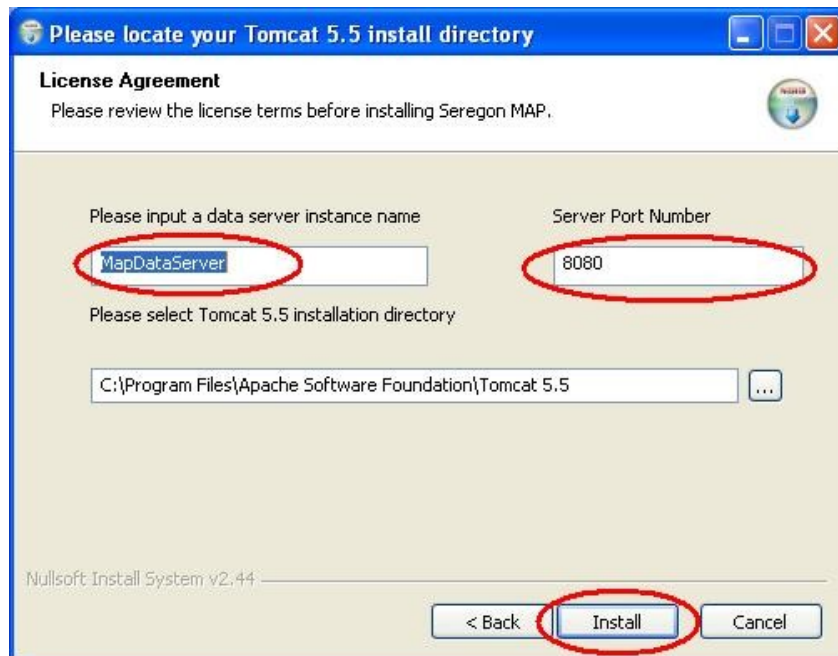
Please locate your Tomcat 5.5 install directory

License Agreement
Please review the license terms before installing Seregon MAP.

Please input a data server instance name

MapDataServer

Server Port Number

8080

Please select Tomcat 5.5 installation directory

C:\Program Files\Apache Software Foundation\Tomcat 5.5

...

Nullsoft Install System v2.44

< Back

Install

Cancel